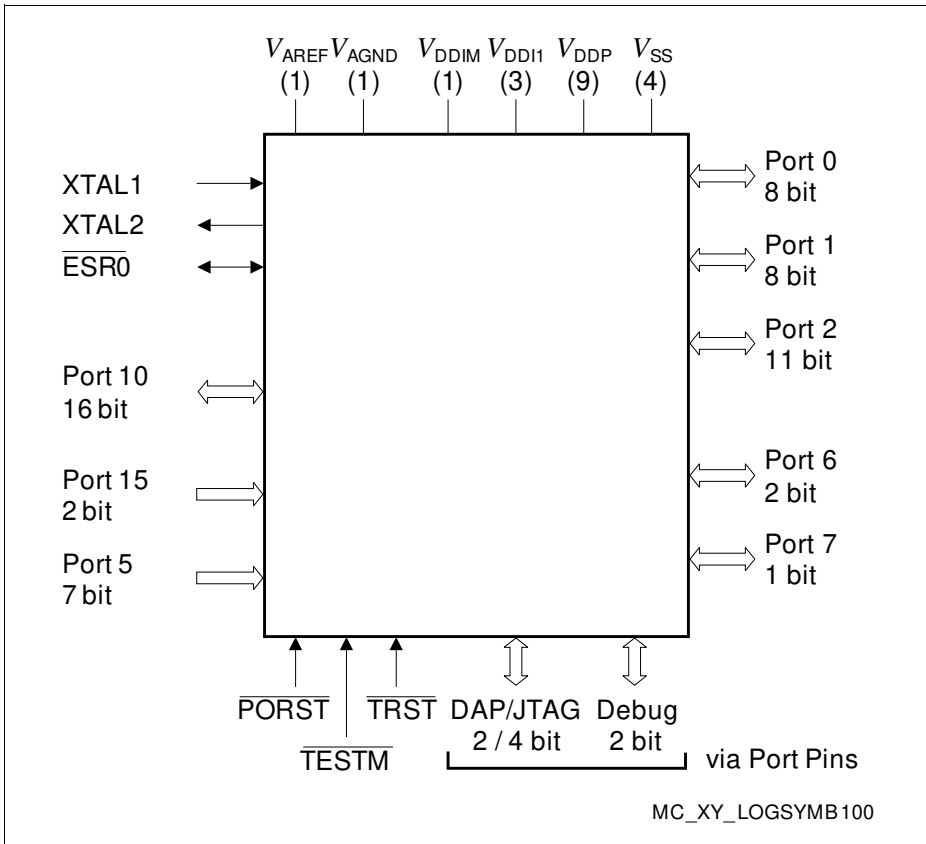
$V_{AREF}$ $V_{AGND}$ $V_{DDIM}$ $V_{DDI1}$ $V_{DDP}$ $V_{SS}$
(1) (1) (1) (3) (9) (4)

XTAL1
XTAL2
$\overline{ESR0}$

Port 10
16 bit

Port 15
2 bit

Port 5
7 bit

Port 0
8 bit

Port 1
8 bit

Port 2
11 bit

Port 6
2 bit

Port 7
1 bit

$\overline{PORST}$ $\overline{TESTM}$ $\overline{TRST}$ DAP/JTAG 2 / 4 bit Debug 2 bit via Port Pins

MC_XY_LOGSYMB100